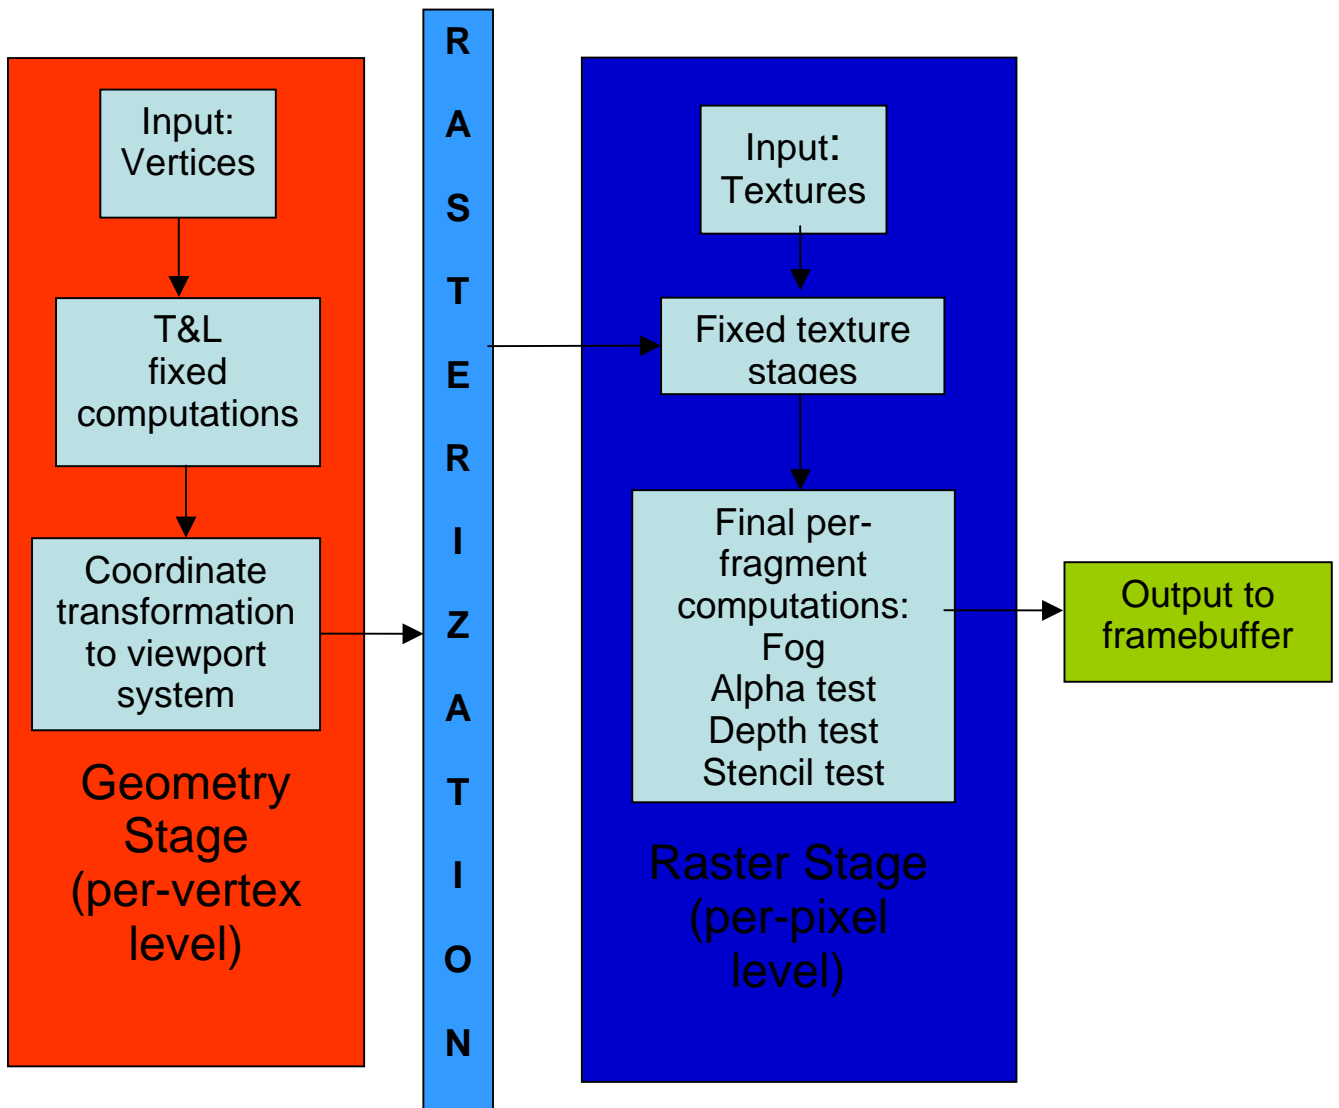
Input: Vertices

T&L fixed computations

Coordinate transformation to viewport system

Geometry Stage (per-vertex level)

R A S T E R I Z A T I O N

Input: Textures

Fixed texture stages

Final per-fragment computations: Fog Alpha test Depth test Stencil test

Raster Stage (per-pixel level)

Output to framebuffer